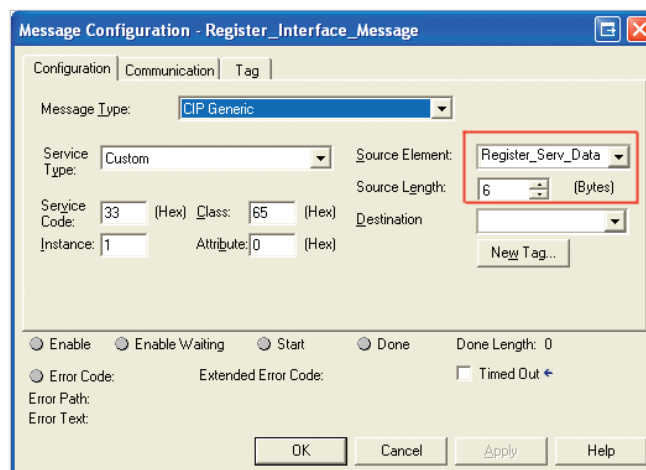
Message Configuration - Register_Interface_Message

Configuration | Communication | Tag

Message Type: CIP Generic

Service Type: Custom

Source Element: Register_Serv_Data

Source Length: 6 (Bytes)

Service Code: 33 (Hex) Class: 65 (Hex)

Destination

Instance: 1 Attribute: 0 (Hex)

New Tag...

Enable Enable Waiting Start Done Done Length: 0

Error Code: Extended Error Code: Timed Out

Error Path:

Error Text:

OK Cancel Apply Help